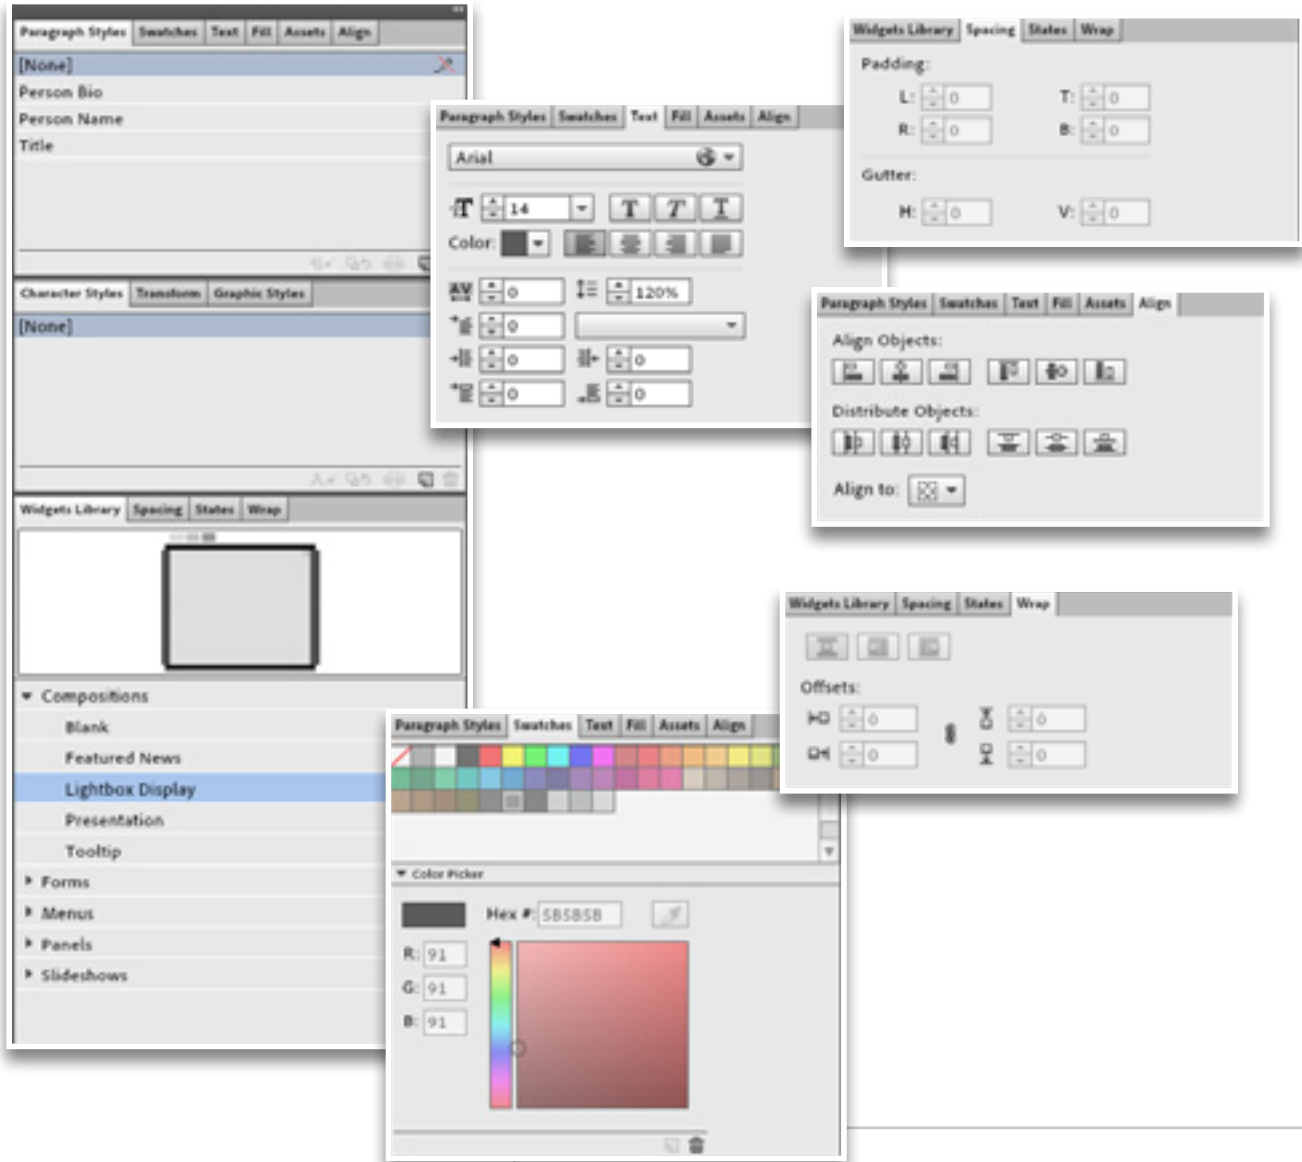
Paragraph Styles | Swatches | Text | Fill | Assets | Align

[None]
Person Bio
Person Name
Title

Character Styles | Transform | Graphic Styles

[None]

Widgets Library | Spacing | States | Wrap

Compositions
Blank
Featured News
Lightbox Display
Presentation
Tooltip
Forms
Menus
Panels
Slideshows

Paragraph Styles | Swatches | Text | Fill | Assets | Align

Arial
14
Color:
0
120%
0
0
0
0
0

Widgets Library | Spacing | States | Wrap

Padding:
L: 0
T: 0
R: 0
B: 0
Gutter:
H: 0
V: 0

Paragraph Styles | Swatches | Text | Fill | Assets | Align

Align Objects:
Distribute Objects:
Align to:

Widgets Library | Spacing | States | Wrap

Offsets:
0
0
0
0

Paragraph Styles | Swatches | Text | Fill | Assets | Align

Color Picker
Hex #: 5B5B5B
R: 91
G: 91
B: 91